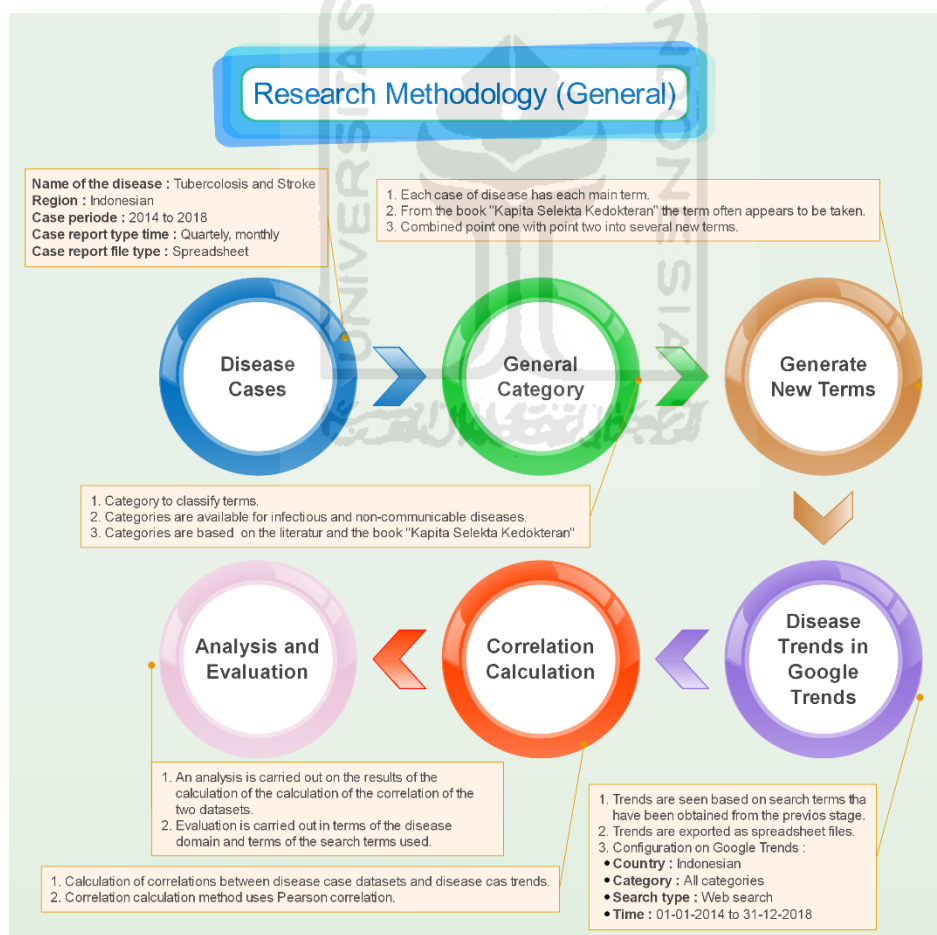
Research Methodology (General)

**Name of the disease :** Tubercolosis and Stroke
**Region :** Indonesian
**Case periode :** 2014 to 2018
**Case report type time :** Quartely, monthly
**Case report file type :** Spreadsheet

1. Each case of disease has each main term.
2. From the book "Kapita Selekta Kedokteran" the term often appears to be taken.
3. Combined point one with point two into several new terms.

Disease Cases

General Category

Generate New Terms

1. Category to classify terms.
2. Categories are available for infectious and non-communicable diseases.
3. Categories are based on the literatur and the book "Kapita Selekta Kedokteran"

Analysis and Evaluation

Correlation Calculation

Disease Trends in Google Trends

1. An analysis is carried out on the results of the calculation of the calculation of the correlation of the two datasets.
2. Evaluation is carried out in terms of the disease domain and terms of the search terms used.

1. Trends are seen based on search terms tha have been obtained from the previos stage.
2. Trends are exported as spreadsheet files.
3. Configuration on Google Trends :
• **Country :** Indonesian
• **Category :** All categories
• **Search type :** Web search
• **Time :** 01-01-2014 to 31-12-2018

1. Calculation of correlations between disease case datasets and disease cas trends.
2. Correlation calculation method uses Pearson correlation.